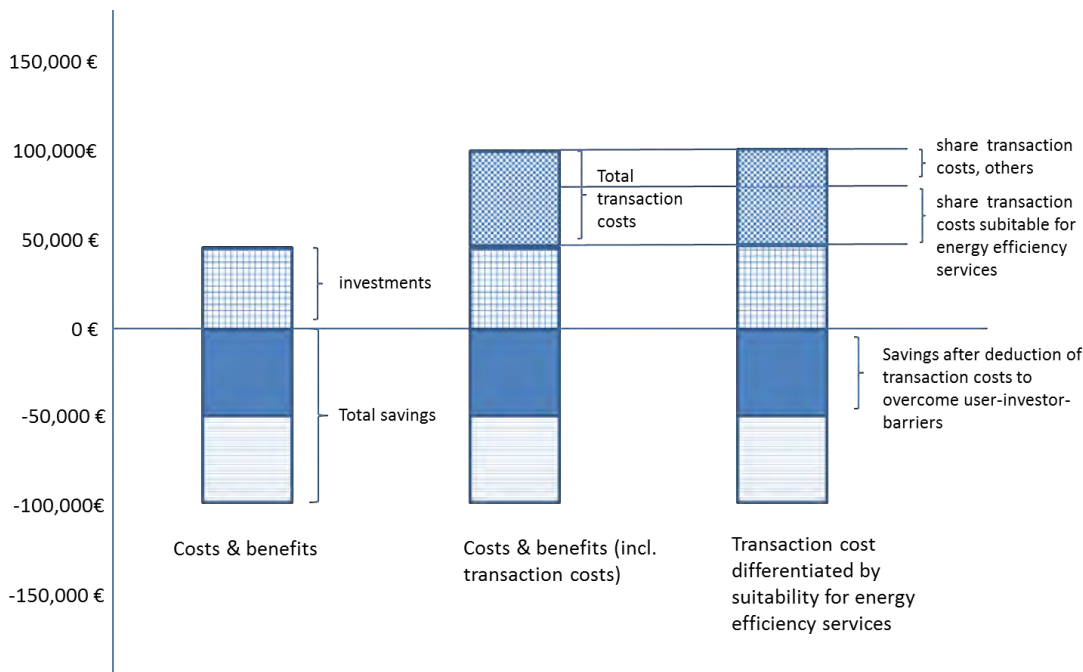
150,000 €

100,000€

50,000 €

0 €

-50,000 €

-100,000€

-150,000 €

investments

Total savings

Total transaction costs

share transaction costs, others

share transaction costs subitable for energy efficiency services

Savings after deduction of transaction costs to overcome user-investor-barriers

Costs & benefits

Costs & benefits (incl. transaction costs)

Transaction cost differentiated by suitability for energy efficiency services